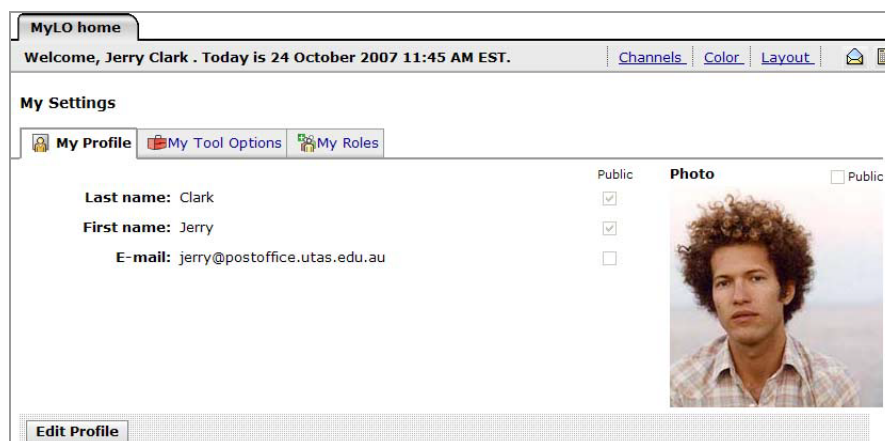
MyLO home

Welcome, Jerry Clark . Today is 24 October 2007 11:45 AM EST.

Channels | Color | Layout

My Settings

My Profile | My Tool Options | My Roles

Public

Photo

Public

Last name: Clark

First name: Jerry

E-mail: jerry@postoffice.utas.edu.au

Edit Profile